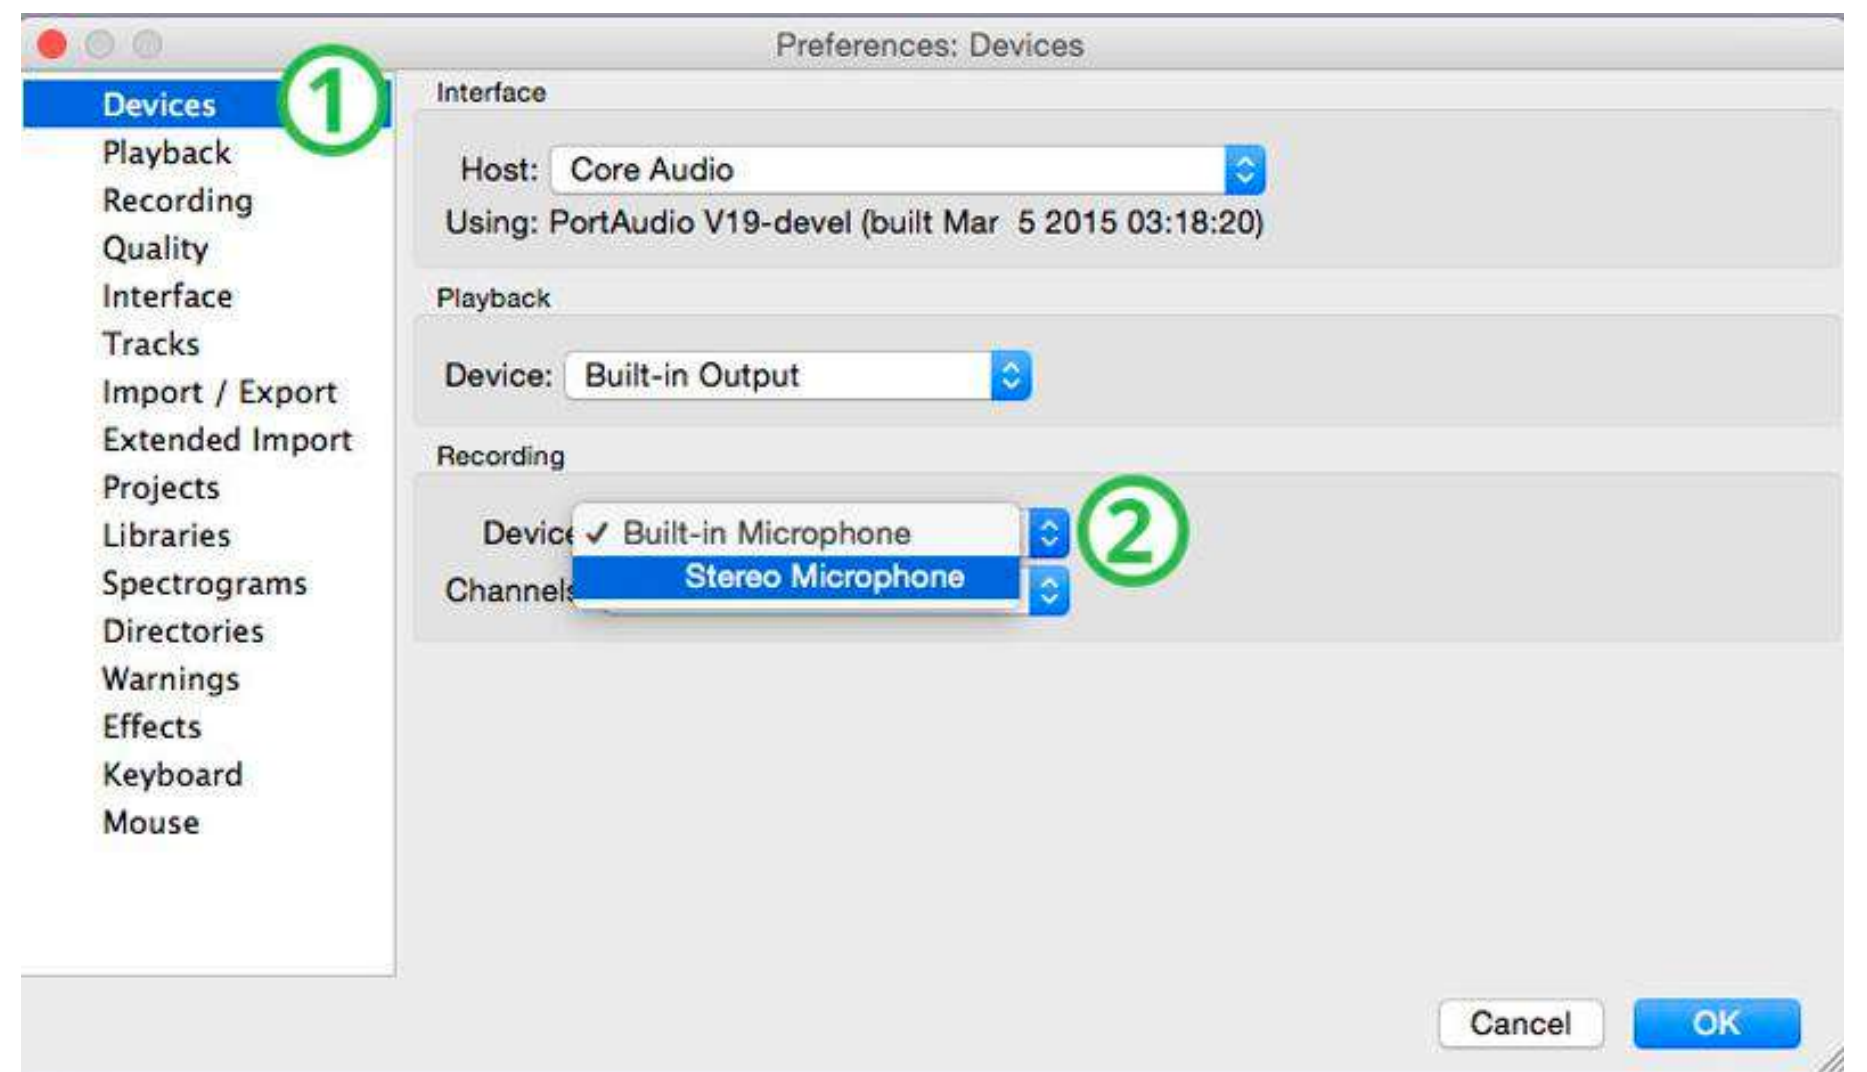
Preferences: Devices

Devices
Playback
Recording
Quality
Interface
Tracks
Import / Export
Extended Import
Projects
Libraries
Spectrograms
Directories
Warnings
Effects
Keyboard
Mouse

①

Interface

Host: Core Audio

Using: PortAudio V19-devel (built Mar 5 2015 03:18:20)

Playback

Device: Built-in Output

Recording

Devic ✓ Built-in Microphone

Channel Stereo Microphone

②

Cancel OK